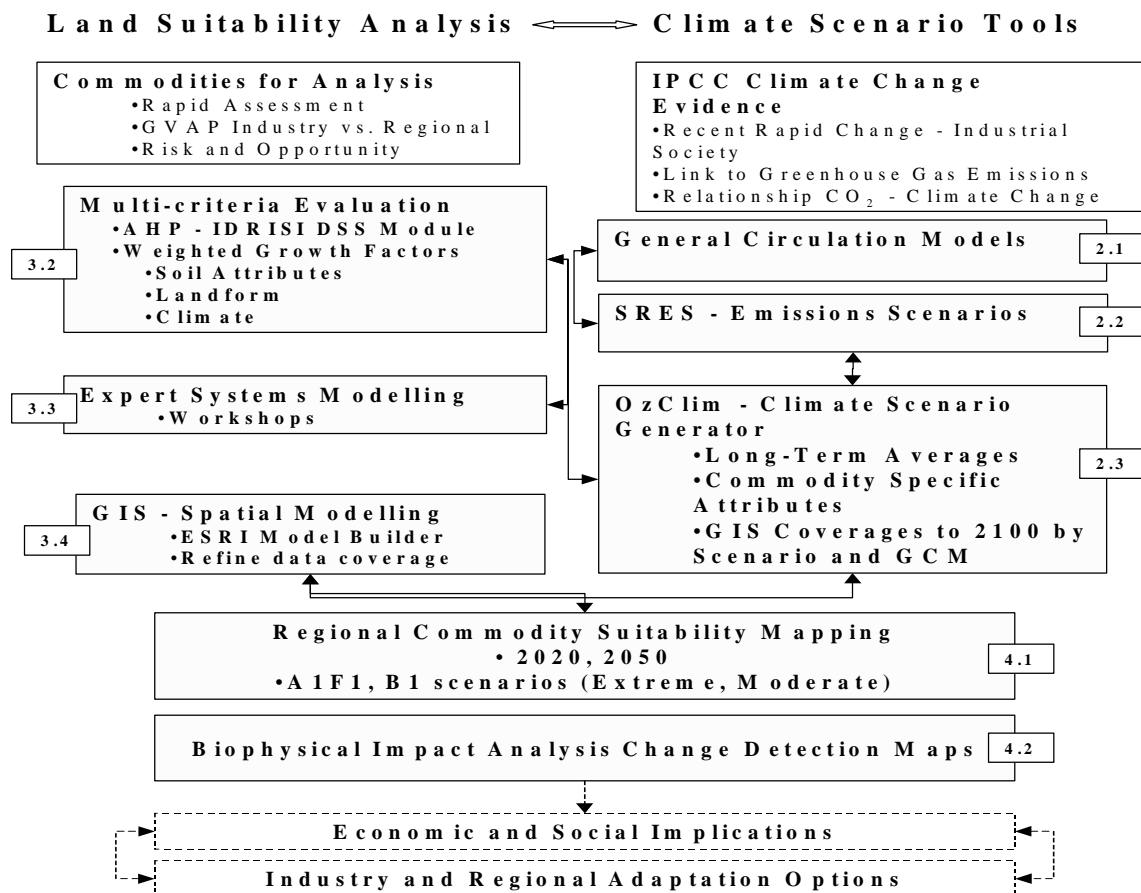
Land Suitability Analysis ⟺ Climate Scenario Tools

Commodities for Analysis
•Rapid Assessment
•GVAP Industry vs. Regional
•Risk and Opportunity

IPCC Climate Change Evidence
•Recent Rapid Change - Industrial Society
•Link to Greenhouse Gas Emissions
•Relationship $CO_2$ - Climate Change

Multi-criteria Evaluation
•AHP - IDRISI DSS Module
•Weighted Growth Factors
•Soil Attributes
•Landform
•Climate

3.2

General Circulation Models
2.1

SRES - Emissions Scenarios
2.2

Expert Systems Modelling
•Workshops

3.3

OzClim - Climate Scenario Generator
•Long-Term Averages
•Commodity Specific Attributes
•GIS Coverages to 2100 by Scenario and GCM

2.3

GIS - Spatial Modelling
•ESRI Model Builder
•Refine data coverage

3.4

Regional Commodity Suitability Mapping
• 2020, 2050
•A1F1, B1 scenarios (Extreme, Moderate)

4.1

Biophysical Impact Analysis Change Detection Maps
4.2

Economic and Social Implications

Industry and Regional Adaptation Options